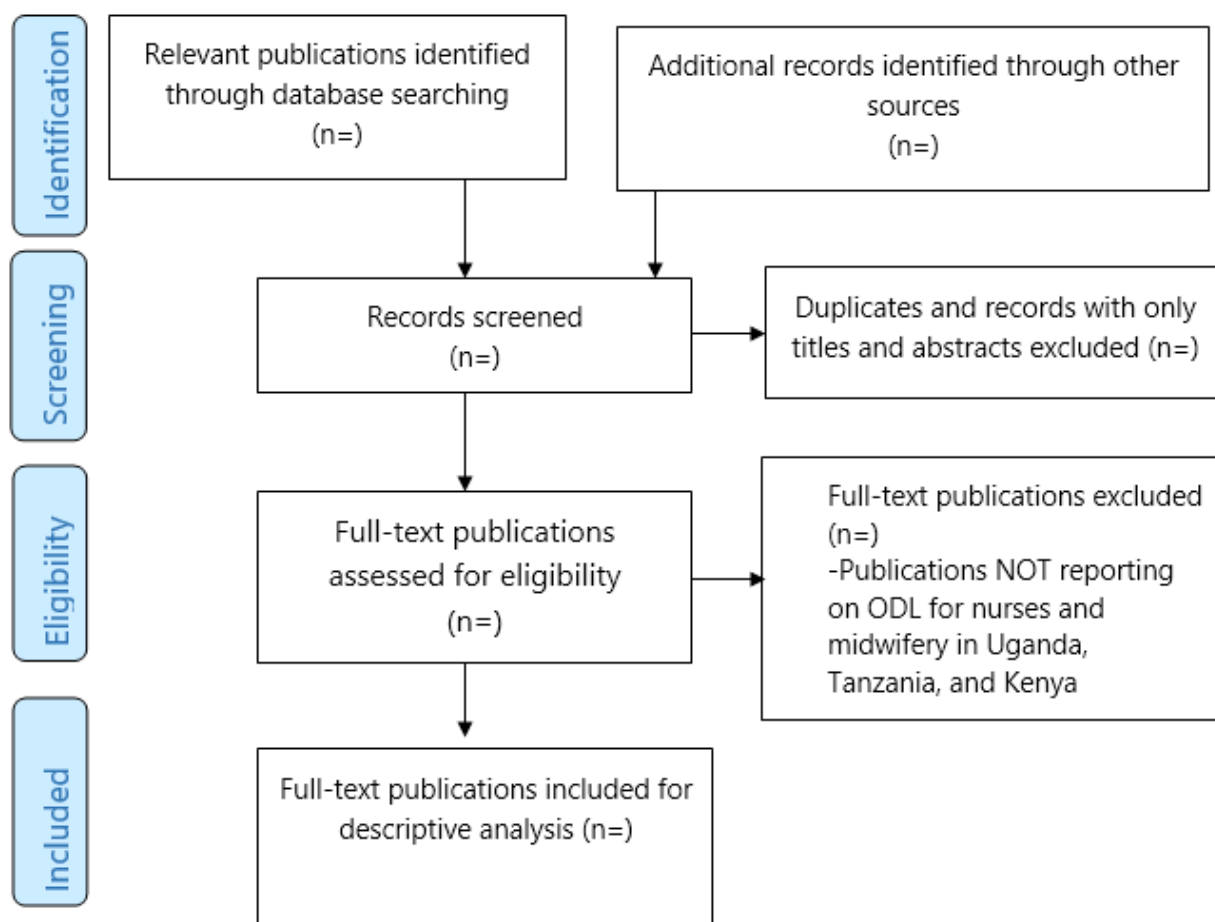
Identification

Relevant publications identified through database searching (n=)

Additional records identified through other sources (n=)

Screening

Records screened (n=)

Duplicates and records with only titles and abstracts excluded (n=)

Eligibility

Full-text publications assessed for eligibility (n=)

Full-text publications excluded (n=)
-Publications NOT reporting on ODL for nurses and midwifery in Uganda, Tanzania, and Kenya

Included

Full-text publications included for descriptive analysis (n=)